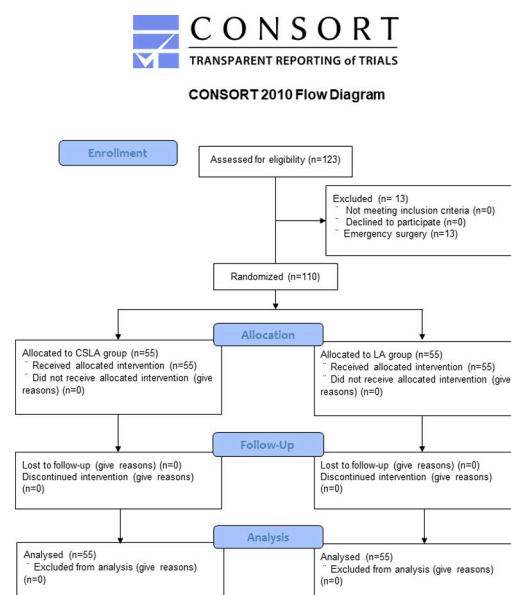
CONSORT
TRANSPARENT REPORTING of TRIALS

CONSORT 2010 Flow Diagram

Enrollment

Assessed for eligibility (n=123)

Excluded (n= 13)
¨ Not meeting inclusion criteria (n=0)
¨ Declined to participate (n=0)
¨ Emergency surgery (n=13)

Randomized (n=110)

Allocation

Allocated to CSLA group (n=55)
¨ Received allocated intervention (n=55)
¨ Did not receive allocated intervention (give reasons) (n=0)

Allocated to LA group (n=55)
¨ Received allocated intervention (n=55)
¨ Did not receive allocated intervention (give reasons) (n=0)

Follow-Up

Lost to follow-up (give reasons) (n=0)
Discontinued intervention (give reasons) (n=0)

Lost to follow-up (give reasons) (n=0)
Discontinued intervention (give reasons) (n=0)

Analysis

Analysed (n=55)
¨ Excluded from analysis (give reasons) (n=0)

Analysed (n=55)
¨ Excluded from analysis (give reasons) (n=0)